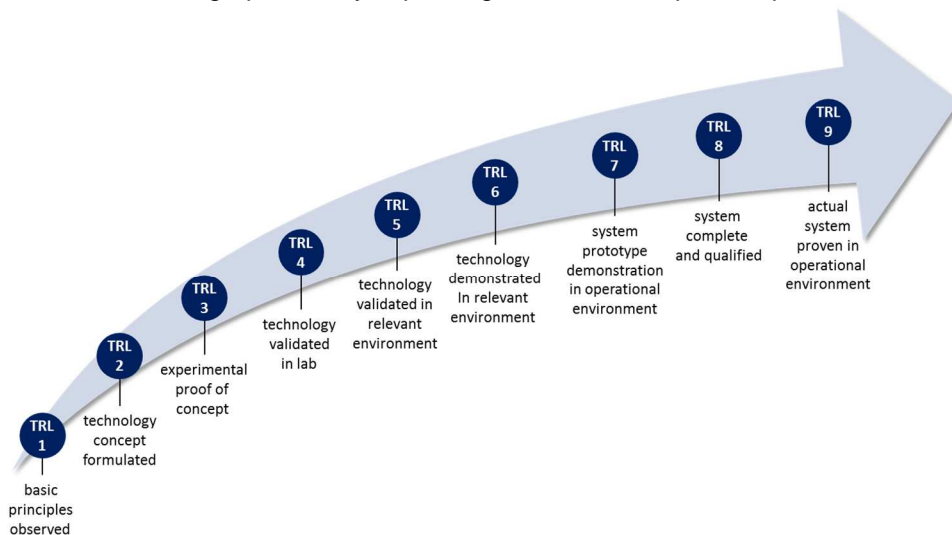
TRL 1
basic principles observed

TRL 2
technology concept formulated

TRL 3
experimental proof of concept

TRL 4
technology validated in lab

TRL 5
technology validated in relevant environment

TRL 6
technology demonstrated In relevant environment

TRL 7
system prototype demonstration in operational environment

TRL 8
system complete and qualified

TRL 9
actual system proven in operational environment